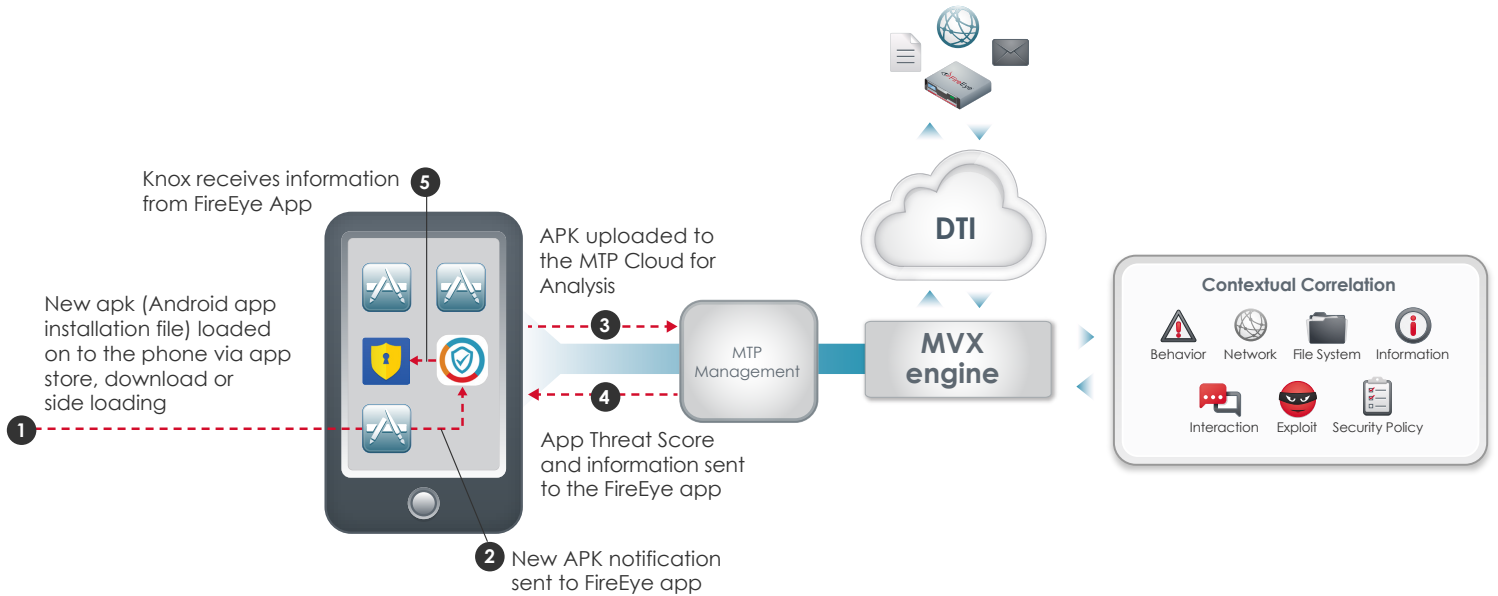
FireEye

DTI

Knox receives information from FireEye App

5

APK uploaded to the MTP Cloud for Analysis

New apk (Android app installation file) loaded on to the phone via app store, download or side loading

3

MTP Management

MVX engine

4

1

App Threat Score and information sent to the FireEye app

2

New APK notification sent to FireEye app

Contextual Correlation

Behavior

Network

File System

Information

Interaction

Exploit

Security Policy